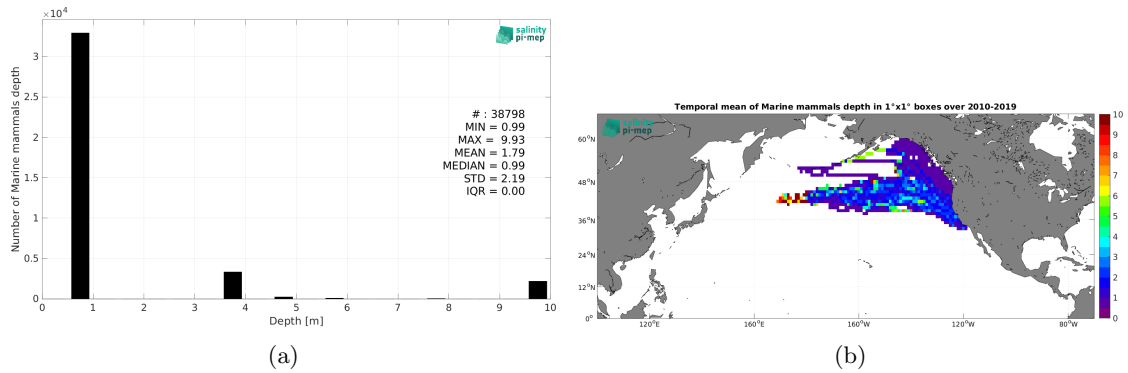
$\times 10^4$

salinity pi-mep

Number of Marine mammals depth

3
2.5
2
1.5
1
0.5
0

# : 38798
MIN = 0.99
MAX = 9.93
MEAN = 1.79
MEDIAN = 0.99
STD = 2.19
IQR = 0.00

0 1 2 3 4 5 6 7 8 9 10

Depth [m]

(a)

Temporal mean of Marine mammals depth in 1°x1° boxes over 2010-2019

salinity pi-mep

60°N
48°N
36°N
24°N
12°N
0°

120°E 160°E 160°W 120°W 80°W

10
9
8
7
6
5
4
3
2
1
0

(b)